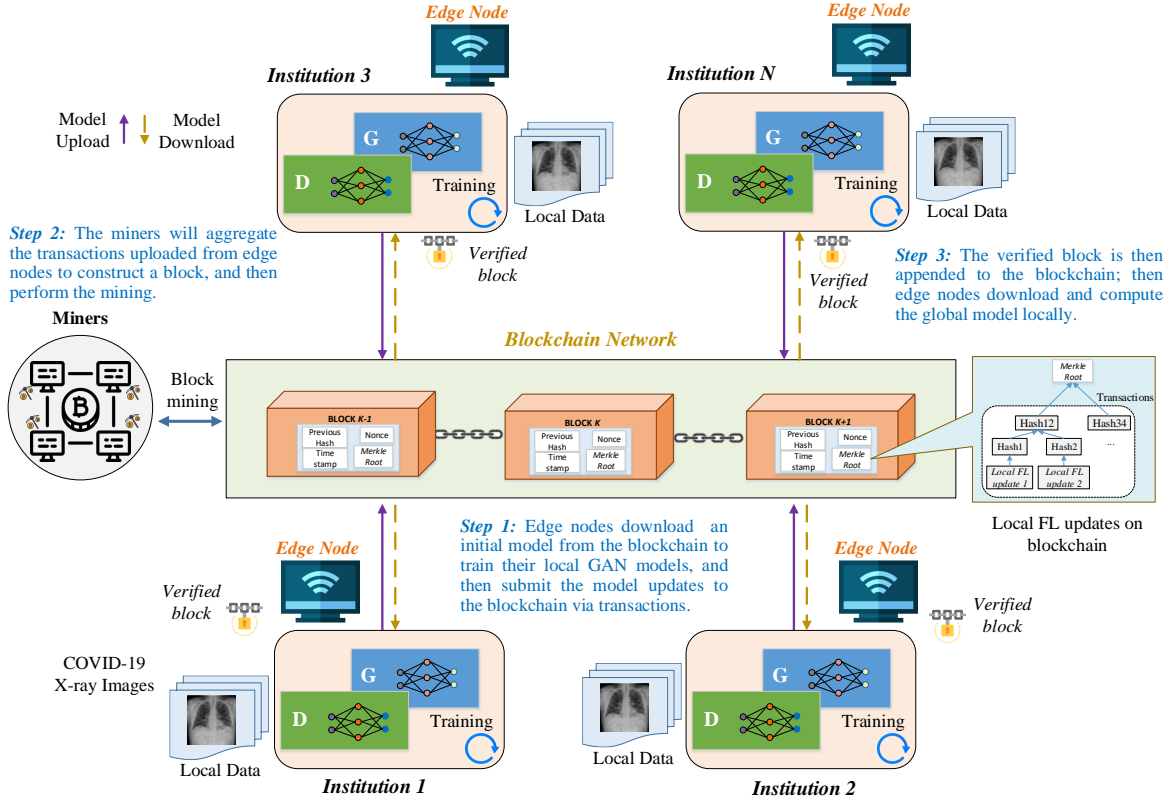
Edge Node

Institution 3

G

D

Training

Local Data

Edge Node

Institution N

G

D

Training

Local Data

Model Upload

Model Download

Step 2: The miners will aggregate the transactions uploaded from edge nodes to construct a block, and then perform the mining.

Verified block

Verified block

Step 3: The verified block is then appended to the blockchain; then edge nodes download and compute the global model locally.

Miners

Block mining

Blockchain Network

BLOCK K-1
Previous Hash
Nonce
Time stamp
Merkle Root

BLOCK K
Previous Hash
Nonce
Time stamp
Merkle Root

BLOCK K+1
Previous Hash
Nonce
Time stamp
Merkle Root

Merkle Root
Transactions
Hash12
Hash34
Hash1
Hash2
...
Local FL update 1
Local FL update 2

Local FL updates on blockchain

Step 1: Edge nodes download an initial model from the blockchain to train their local GAN models, and then submit the model updates to the blockchain via transactions.

Edge Node

Verified block

COVID-19 X-ray Images

G

D

Training

Local Data

Institution 1

Edge Node

Verified block

G

D

Training

Local Data

Institution 2